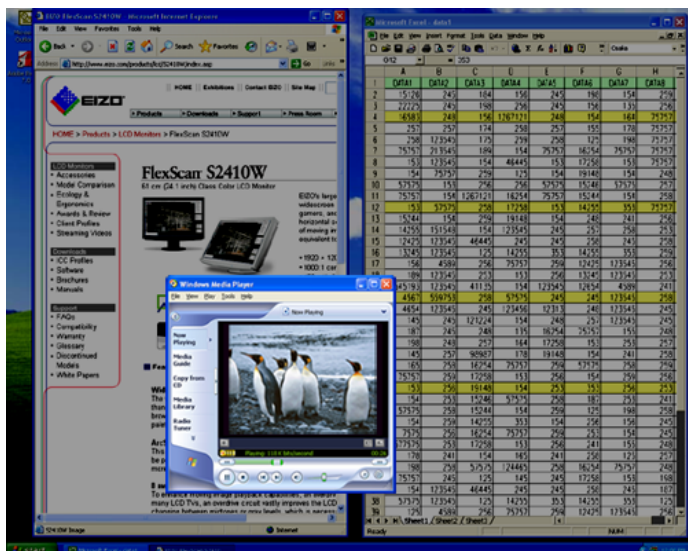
EIZO FlexScan S2410W - Microsoft Internet Explorer

File Edit View Favorites Tools Help

Back Search Favorites

Address http://www.eizo.com/products/lcd/S2410W/index.asp Go Links

EIZO

HOME | Exhibitions | Contact EIZO | Site Map

Products Downloads Support Press Room

HOME > Products > LCD Monitors > FlexScan S2410W

LCD Monitors
Accessories
Model Comparison
Ecology & Ergonomics
Awards & Review
Client Profiles
Streaming Videos

Downloads
ICC Profiles
Software
Brochures
Manuals

Support
FAQs
Compatibility
Warranty
Glossary
Discontinued Models
White Papers

FlexScan S2410W

61 cm (24.1 inch) Class Color LCD Monitor

EIZO's lar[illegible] widescree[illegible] gamers, an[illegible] horizontal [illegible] of moving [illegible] equivalent t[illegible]

1920 × 12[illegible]
1000:1 con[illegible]

To enhance moving picture capabilities, an overdrive circuit ... many LCD TVs, an overdrive circuit vastly improves the LCD changing between midtones or gray levels, which a necess...

Windows Media Player

File View Play Tools Help

Now Playing

Now Playing
Media Guide
Copy from CD
Media Library
Radio Tuner

Playing: 1184 Windsound

Microsoft Excel - data1

File Edit View Insert Format Tools Data Window Help

Osaka

G12 = 253

| | A | B | C | D | E | F | G | H |
|---|---|---|---|---|---|---|---|---|
| 1 | DATA1 | DATA2 | DATA3 | DATA4 | DATA5 | DATA6 | DATA7 | DATA8 |
| 2 | 15126 | 245 | 184 | 156 | 245 | 198 | 154 | 259 |
| 3 | 22275 | 245 | 198 | 256 | 245 | 156 | 135 | 256 |
| 4 | 16585 | 248 | 156 | 1267121 | 248 | 154 | 164 | 75757 |
| 5 | 257 | 257 | 174 | 258 | 257 | 155 | 178 | 75757 |
| 6 | 258 | 123545 | 175 | 259 | 258 | 125 | 188 | 75757 |
| 7 | 75757 | 213545 | 185 | 154 | 75757 | 16254 | 75757 | 75757 |
| 8 | 153 | 123545 | 154 | 46445 | 153 | 17258 | 153 | 75757 |
| 9 | 154 | 75757 | 259 | 125 | 154 | 19148 | 154 | 248 |
| 10 | 57575 | 153 | 256 | 256 | 57575 | 15244 | 57575 | 257 |
| 11 | 75757 | 154 | 1267121 | 16254 | 75757 | 154 | 75757 | 258 |
| 12 | 153 | 57575 | 258 | 17258 | 153 | 14255 | 153 | 75757 |
| 13 | 15244 | 154 | 259 | 19148 | 154 | 248 | 241 | 256 |
| 14 | 14255 | 151545 | 154 | 123545 | 245 | 257 | 258 | 253 |
| 15 | 12425 | 123545 | 46445 | 245 | 245 | 256 | 245 | 259 |
| 16 | 13545 | 123545 | 125 | 14255 | 353 | 14255 | 155 | 256 |
| 17 | 156 | 4584 | 256 | 75757 | 259 | 12425 | 123545 | 256 |
| 18 | 189 | 123545 | 253 | 153 | 256 | 13545 | 123545 | 253 |
| 19 | 145191 | 123545 | 41135 | 154 | 123545 | 12654 | 4584 | 247 |
| 20 | 4567 | 559753 | 258 | 57575 | 245 | 245 | 123545 | 258 |
| 21 | 4654 | 123545 | 245 | 123456 | 12313 | 246 | 123545 | 245 |
| 22 | 154 | 245 | 12122 | 245 | 248 | 255 | 123545 | 259 |
| 23 | 187 | 245 | 248 | 135 | 16254 | 75757 | 155 | 248 |
| 24 | 198 | 248 | 257 | 164 | 17258 | 153 | 253 | 257 |
| 25 | 145 | 257 | 98987 | 178 | 19148 | 154 | 241 | 258 |
| 26 | 165 | 258 | 16254 | 75757 | 256 | 57575 | 258 | 259 |
| 27 | 75757 | 259 | 17258 | 153 | 154 | 75757 | 245 | 253 |
| 28 | 153 | 256 | 19148 | 154 | 253 | 153 | 256 | 253 |
| 29 | 154 | 253 | 15246 | 57575 | 258 | 187 | 253 | 241 |
| 30 | 57575 | 258 | 15244 | 154 | 259 | 125 | 198 | 258 |
| 31 | 154 | 259 | 14255 | 353 | 154 | 256 | 156 | 245 |
| 32 | 75757 | 256 | 12425 | 75757 | 256 | 253 | 154 | 256 |
| 33 | 57575 | 253 | 17258 | 153 | 256 | 241 | 155 | 248 |
| 34 | 178 | 241 | 154 | 165 | 241 | 258 | 125 | 257 |
| 35 | 198 | 258 | 57575 | 124465 | 258 | 16254 | 75757 | 248 |
| 36 | 75757 | 245 | 125 | 145 | 245 | 17258 | 153 | 198 |
| 37 | 154 | 123545 | 46445 | 245 | 245 | 256 | 241 | 187 |
| 38 | 57575 | 123545 | 125 | 14255 | 353 | 14255 | 155 | 258 |
| 39 | 125 | 4584 | 256 | 75757 | 259 | 12425 | 123545 | 256 |

Sheet1 / Sheet2 / Sheet3 /

Ready NUM

Internet